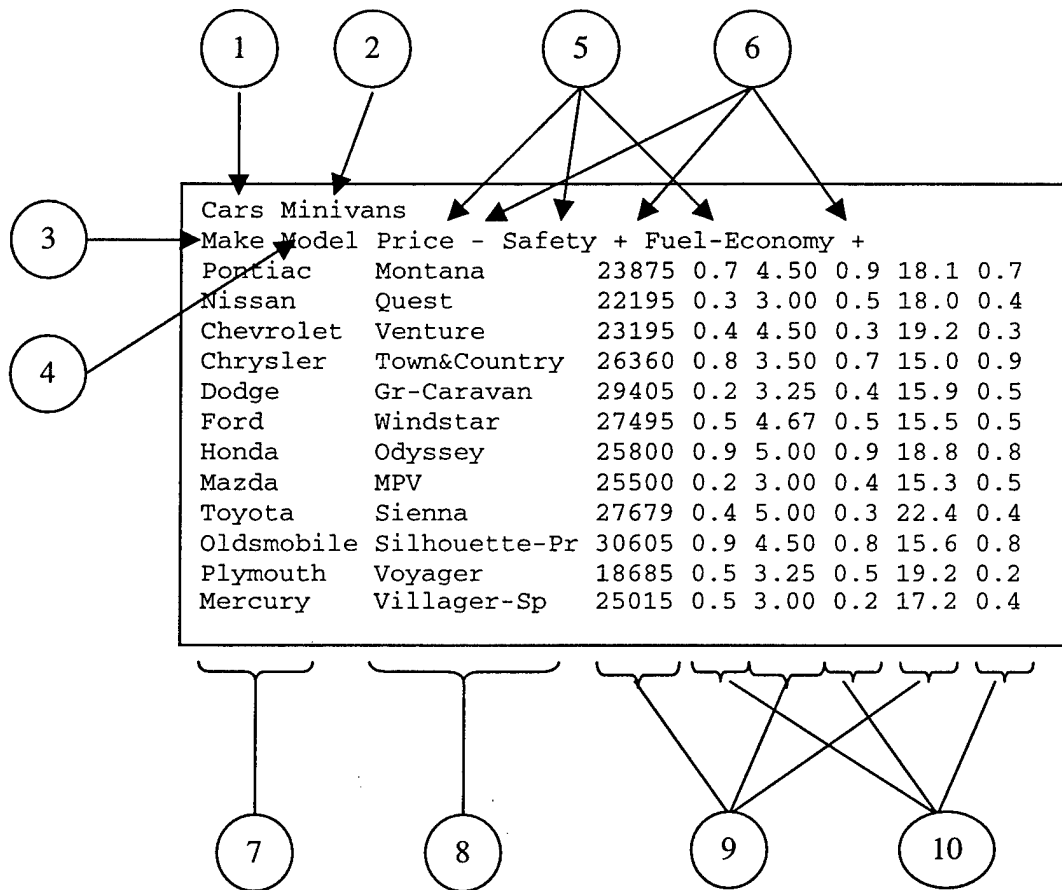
1
2
5
6
3
4

Cars Minivans
Make Model Price - Safety + Fuel-Economy +

| | | | | | | | |
|---|---|---|---|---|---|---|---|
| Pontiac | Montana | 23875 | 0.7 | 4.50 | 0.9 | 18.1 | 0.7 |
| Nissan | Quest | 22195 | 0.3 | 3.00 | 0.5 | 18.0 | 0.4 |
| Chevrolet | Venture | 23195 | 0.4 | 4.50 | 0.3 | 19.2 | 0.3 |
| Chrysler | Town&Country | 26360 | 0.8 | 3.50 | 0.7 | 15.0 | 0.9 |
| Dodge | Gr-Caravan | 29405 | 0.2 | 3.25 | 0.4 | 15.9 | 0.5 |
| Ford | Windstar | 27495 | 0.5 | 4.67 | 0.5 | 15.5 | 0.5 |
| Honda | Odyssey | 25800 | 0.9 | 5.00 | 0.9 | 18.8 | 0.8 |
| Mazda | MPV | 25500 | 0.2 | 3.00 | 0.4 | 15.3 | 0.5 |
| Toyota | Sienna | 27679 | 0.4 | 5.00 | 0.3 | 22.4 | 0.4 |
| Oldsmobile | Silhouette-Pr | 30605 | 0.9 | 4.50 | 0.8 | 15.6 | 0.8 |
| Plymouth | Voyager | 18685 | 0.5 | 3.25 | 0.5 | 19.2 | 0.2 |
| Mercury | Villager-Sp | 25015 | 0.5 | 3.00 | 0.2 | 17.2 | 0.4 |

7
8
9
10